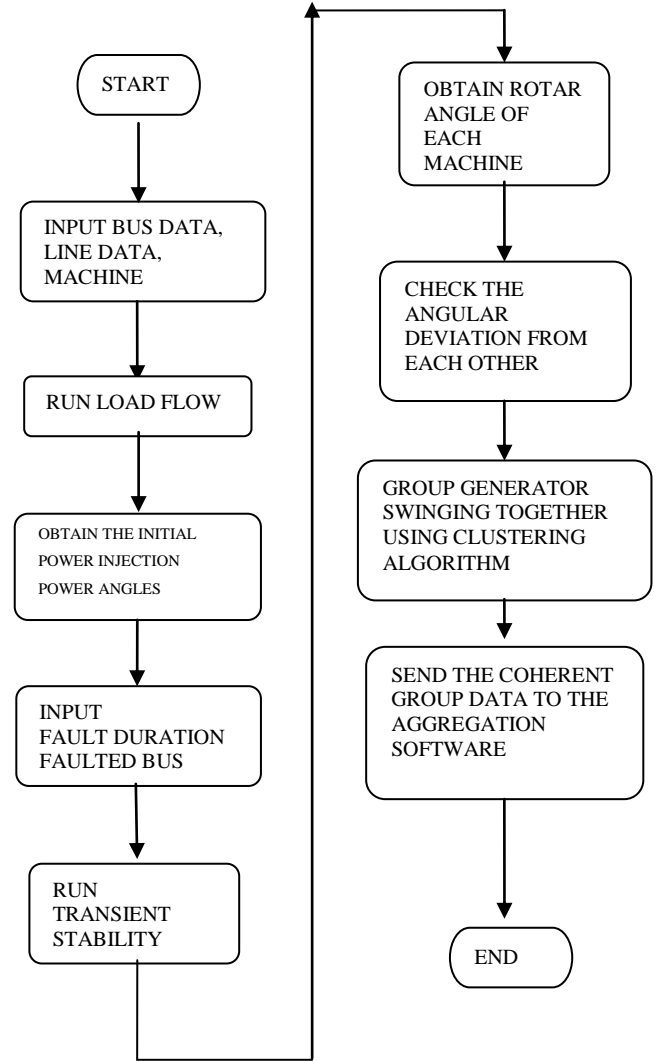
START

INPUT BUS DATA, LINE DATA, MACHINE

RUN LOAD FLOW

OBTAIN THE INITIAL POWER INJECTION POWER ANGLES

INPUT FAULT DURATION FAULTED BUS

RUN TRANSIENT STABILITY

OBTAIN ROTAR ANGLE OF EACH MACHINE

CHECK THE ANGULAR DEVIATION FROM EACH OTHER

GROUP GENERATOR SWINGING TOGETHER USING CLUSTERING ALGORITHM

SEND THE COHERENT GROUP DATA TO THE AGGREGATION SOFTWARE

END